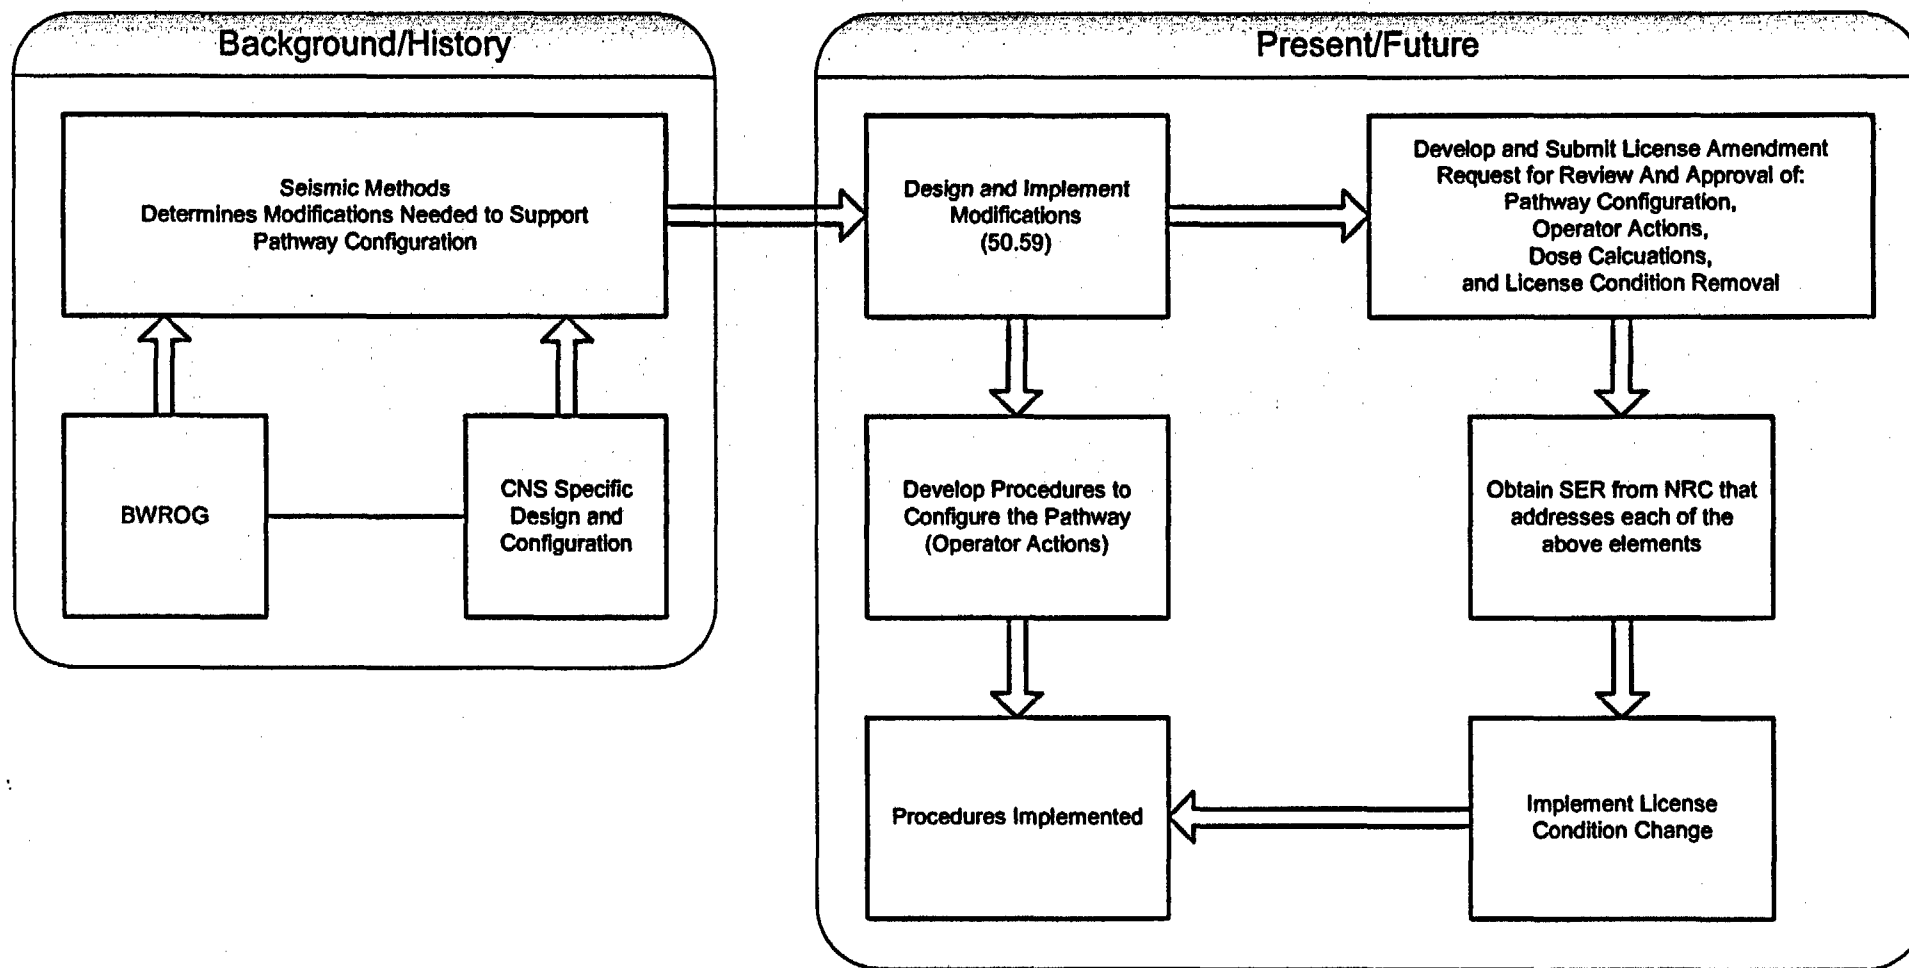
Background/History

Seismic Methods
Determines Modifications Needed to Support Pathway Configuration

BWROG

CNS Specific Design and Configuration

Present/Future

Design and Implement Modifications (50.59)

Develop and Submit License Amendment Request for Review And Approval of: Pathway Configuration, Operator Actions, Dose Calcuations, and License Condition Removal

Develop Procedures to Configure the Pathway (Operator Actions)

Obtain SER from NRC that addresses each of the above elements

Procedures Implemented

Implement License Condition Change